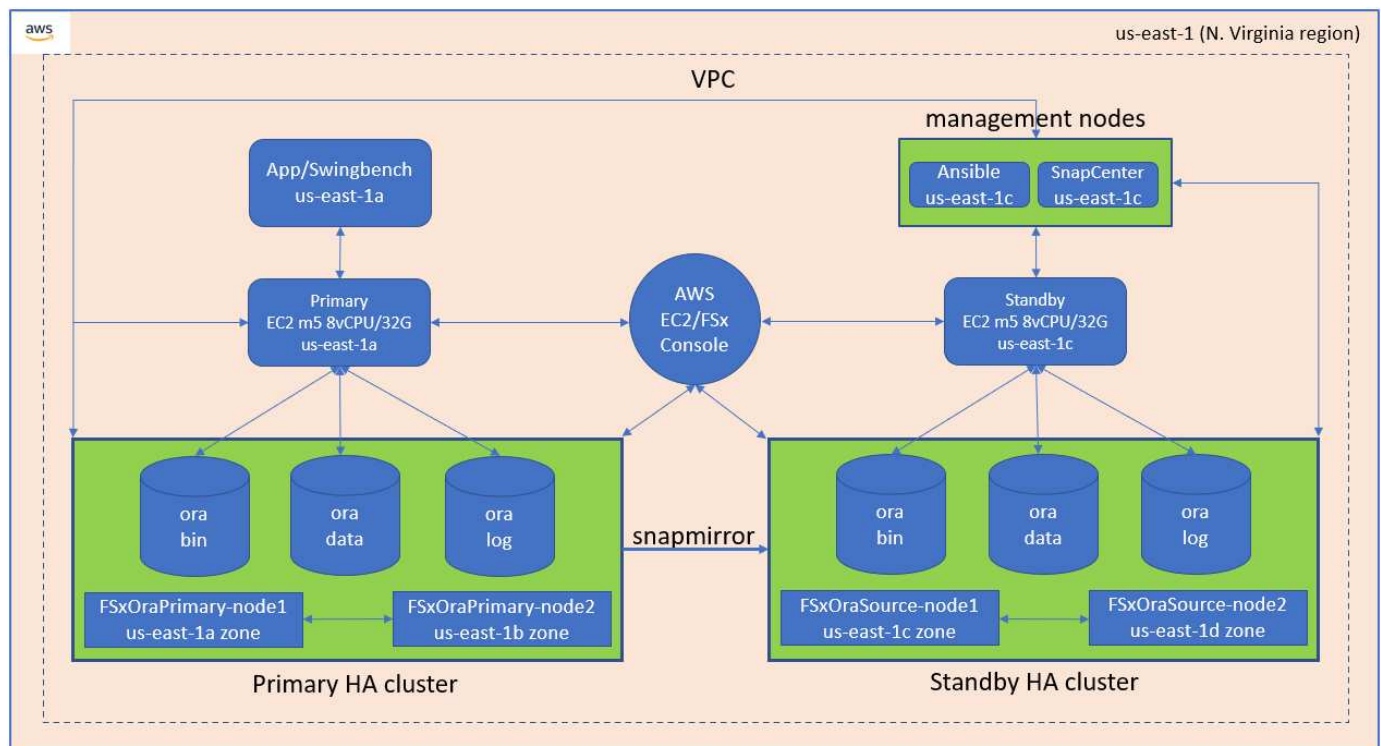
aws

us-east-1 (N. Virginia region)

VPC

management nodes

Ansible
us-east-1c

SnapCenter
us-east-1c

App/Swingbench
us-east-1a

Primary
EC2 m5 8vCPU/32G
us-east-1a

AWS
EC2/FSx
Console

Standby
EC2 m5 8vCPU/32G
us-east-1c

ora
bin

ora
data

ora
log

snapmirror

ora
bin

ora
data

ora
log

FSxOraPrimary-node1
us-east-1a zone

FSxOraPrimary-node2
us-east-1b zone

FSxOraSource-node1
us-east-1c zone

FSxOraSource-node2
us-east-1d zone

Primary HA cluster

Standby HA cluster